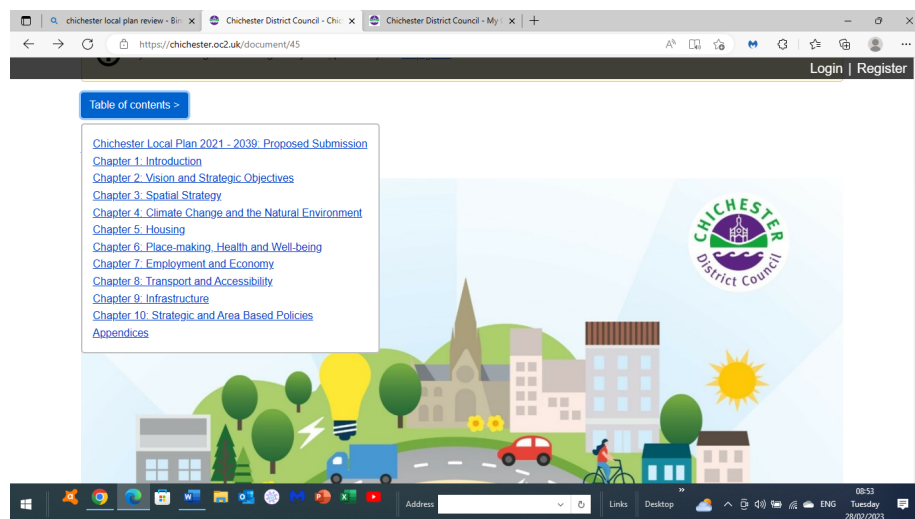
chichester local plan review - Bin ×
Chichester District Council - Chic ×
Chichester District Council - My ×
+

https://chichester.oc2.uk/document/45

Login | Register

Table of contents >

Chichester Local Plan 2021 - 2039: Proposed Submission
Chapter 1: Introduction
Chapter 2: Vision and Strategic Objectives
Chapter 3: Spatial Strategy
Chapter 4: Climate Change and the Natural Environment
Chapter 5: Housing
Chapter 6: Place-making, Health and Well-being
Chapter 7: Employment and Economy
Chapter 8: Transport and Accessibility
Chapter 9: Infrastructure
Chapter 10: Strategic and Area Based Policies
Appendices

CHICHESTER District Council

Address
Links
Desktop
ENG
08:53
Tuesday
28/02/2023